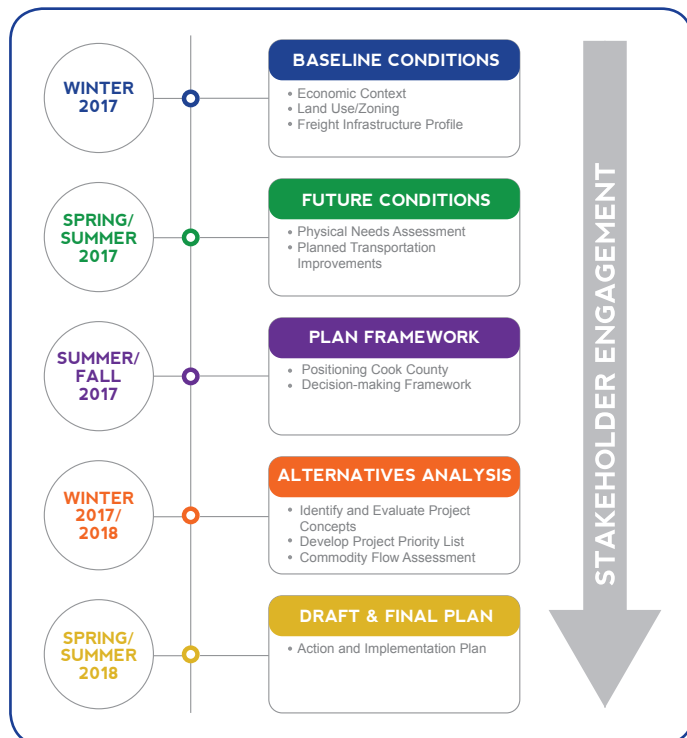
WINTER 2017

BASELINE CONDITIONS

- Economic Context
- Land Use/Zoning
- Freight Infrastructure Profile

SPRING/ SUMMER 2017

FUTURE CONDITIONS

- Physical Needs Assessment
- Planned Transportation Improvements

SUMMER/ FALL 2017

PLAN FRAMEWORK

- Positioning Cook County
- Decision-making Framework

WINTER 2017/ 2018

ALTERNATIVES ANALYSIS

- Identify and Evaluate Project Concepts
- Develop Project Priority List
- Commodity Flow Assessment

SPRING/ SUMMER 2018

DRAFT & FINAL PLAN

- Action and Implementation Plan

STAKEHOLDER ENGAGEMENT